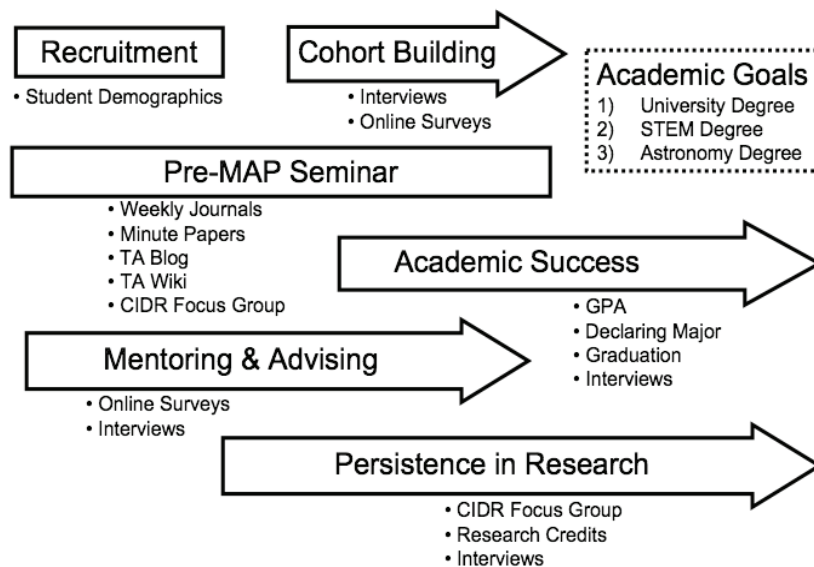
Recruitment

• Student Demographics

Cohort Building

• Interviews
• Online Surveys

Academic Goals
1) University Degree
2) STEM Degree
3) Astronomy Degree

Pre-MAP Seminar

• Weekly Journals
• Minute Papers
• TA Blog
• TA Wiki
• CIDR Focus Group

Academic Success

• GPA
• Declaring Major
• Graduation
• Interviews

Mentoring & Advising

• Online Surveys
• Interviews

Persistence in Research

• CIDR Focus Group
• Research Credits
• Interviews